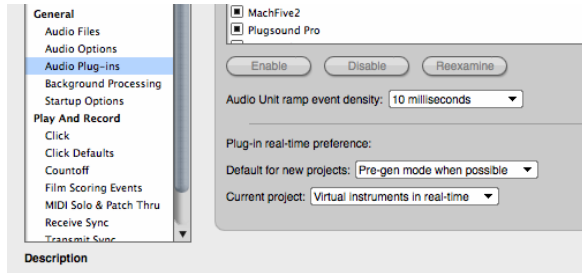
General
Audio Files
Audio Options
Audio Plug-ins
Background Processing
Startup Options
Play And Record
Click
Click Defaults
Countoff
Film Scoring Events
MIDI Solo & Patch Thru
Receive Sync
Transmit Sync

MachFive2
Plugsound Pro

Enable
Disable
Reexamine

Audio Unit ramp event density: 10 milliseconds

Plug-in real-time preference:
Default for new projects: Pre-gen mode when possible
Current project: Virtual instruments in real-time

Description